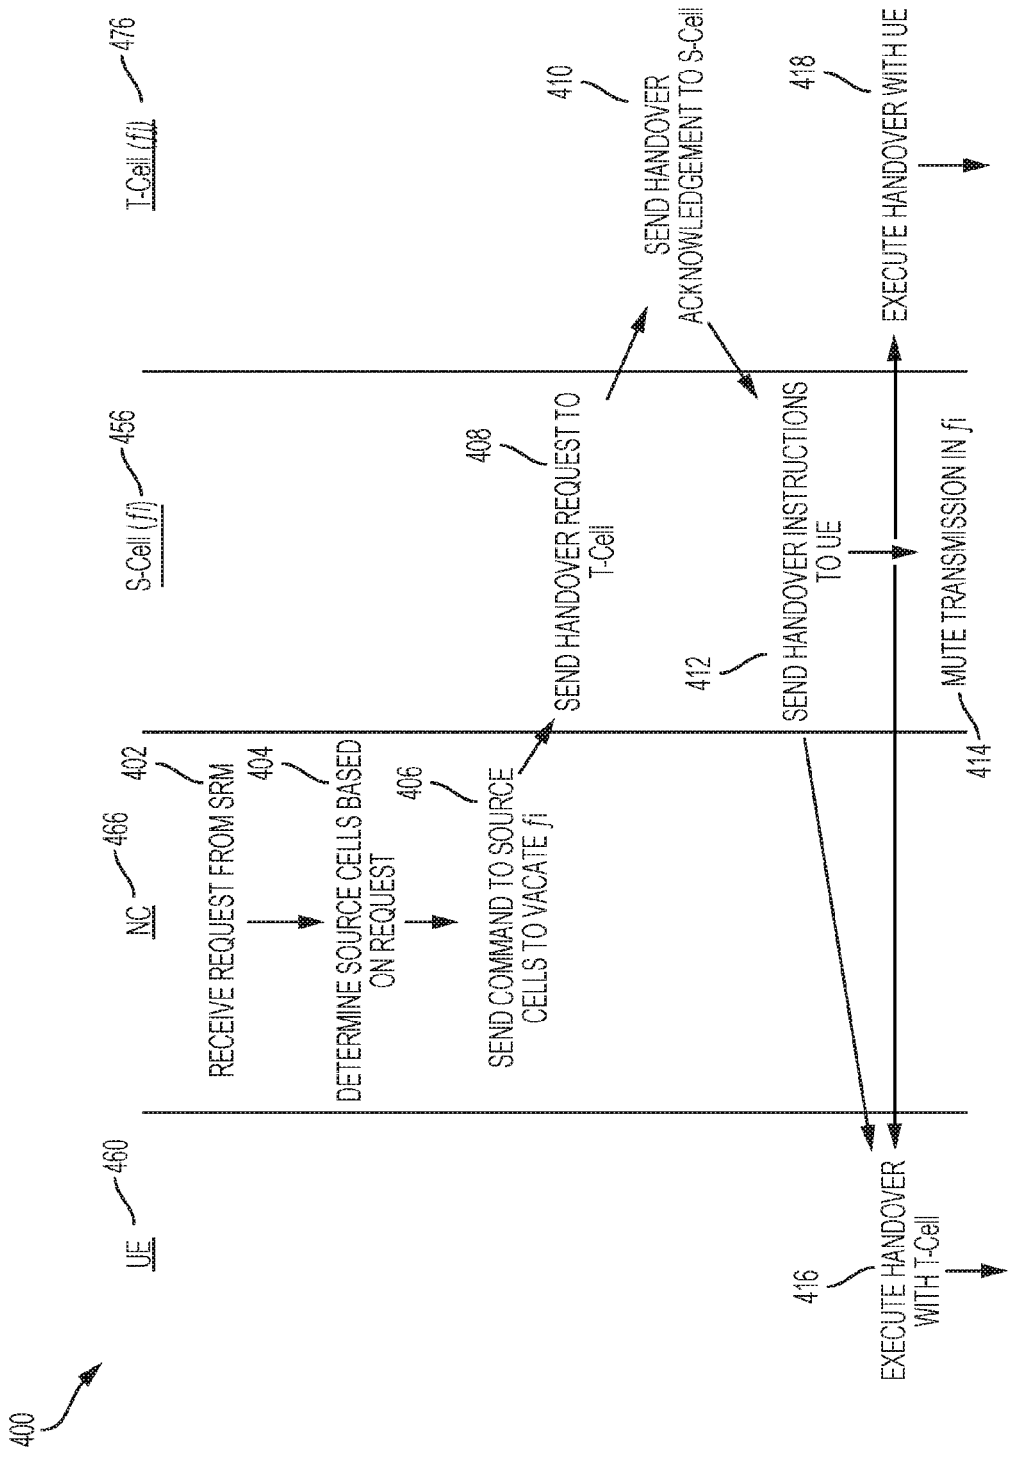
400

UE 460

NC 466

S-Cell ($fi$) 456

T-Cell ($fi$) 476

402 RECEIVE REQUEST FROM SRM

404 DETERMINE SOURCE CELLS BASED ON REQUEST

406 SEND COMMAND TO SOURCE CELLS TO VACATE $fi$

408 SEND HANDOVER REQUEST TO T-Cell

410 SEND HANDOVER ACKNOWLEDGEMENT TO S-Cell

412 SEND HANDOVER INSTRUCTIONS TO UE

414 MUTE TRANSMISSION IN $fi$

416 EXECUTE HANDOVER WITH T-Cell

418 EXECUTE HANDOVER WITH UE